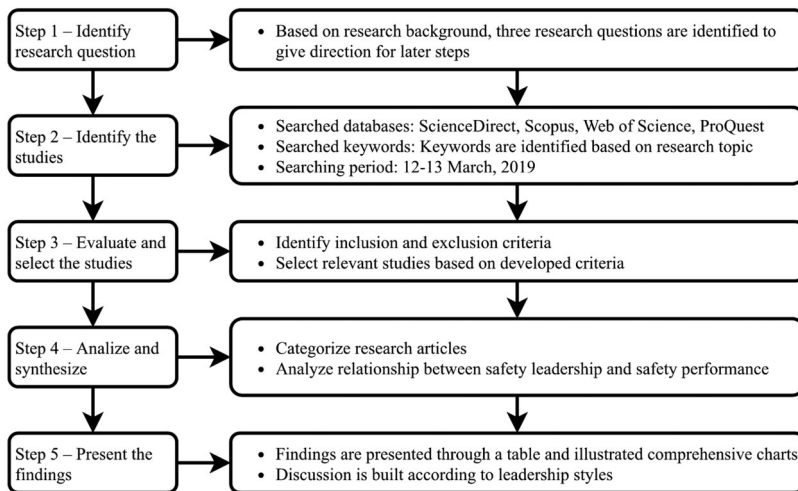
Step 1 – Identify research question

• Based on research background, three research questions are identified to give direction for later steps

Step 2 – Identify the studies

• Searched databases: ScienceDirect, Scopus, Web of Science, ProQuest
• Searched keywords: Keywords are identified based on research topic
• Searching period: 12-13 March, 2019

Step 3 – Evaluate and select the studies

• Identify inclusion and exclusion criteria
• Select relevant studies based on developed criteria

Step 4 – Analize and synthesize

• Categorize research articles
• Analyze relationship between safety leadership and safety performance

Step 5 – Present the findings

• Findings are presented through a table and illustrated comprehensive charts
• Discussion is built according to leadership styles